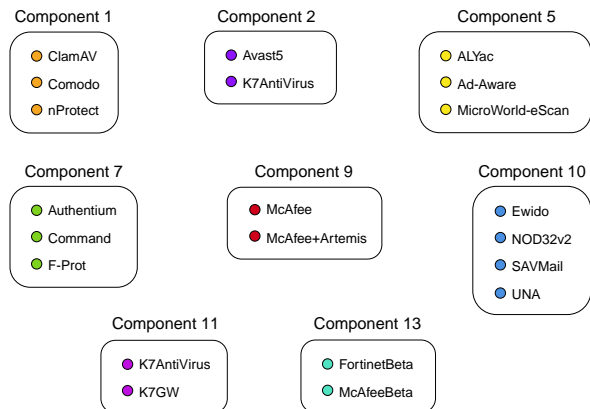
Component 1
ClamAV
Comodo
nProtect

Component 2
Avast5
K7AntiVirus

Component 5
ALYac
Ad-Aware
MicroWorld-eScan

Component 7
Authentium
Command
F-Prot

Component 9
McAfee
McAfee+Artemis

Component 10
Ewido
NOD32v2
SAVMail
UNA

Component 11
K7AntiVirus
K7GW

Component 13
FortinetBeta
McAfeeBeta